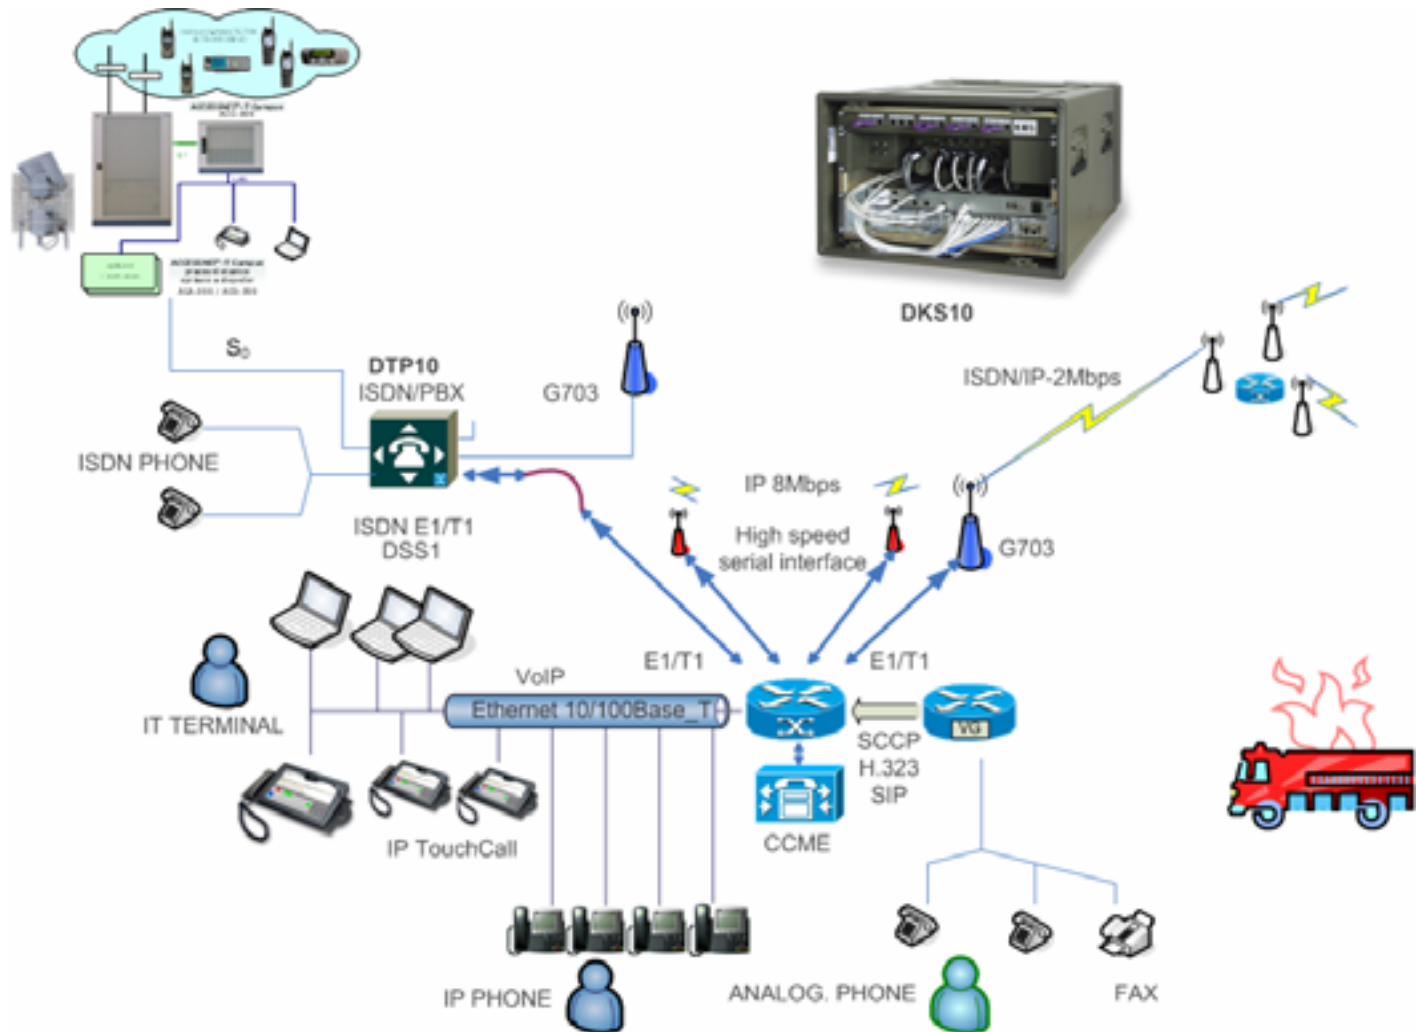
DKS10

$S_0$

DTP10
ISDN/PBX

G703

ISDN/IP-2Mbps

ISDN PHONE

IP 8Mbps

High speed serial interface

G703

ISDN E1/T1
DSS1

E1/T1

E1/T1

VoIP

Ethernet 10/100Base_T

IT TERMINAL

SCCP
H.323
SIP

VG

CCME

IP TouchCall

IP PHONE

ANALOG. PHONE

FAX